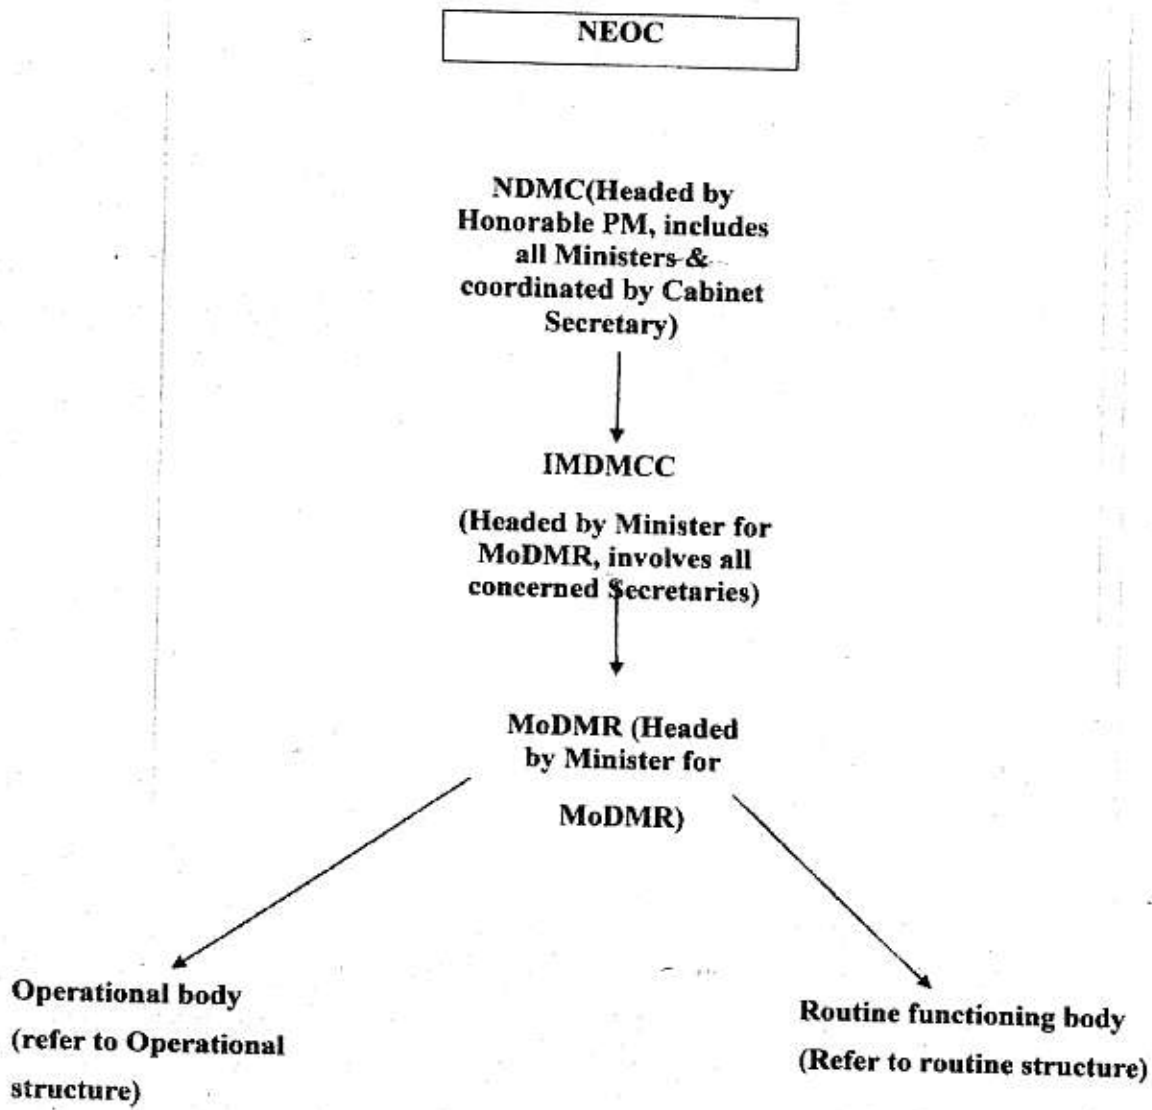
NEOC

NDMC(Headed by Honorable PM, includes all Ministers & coordinated by Cabinet Secretary)

IMDMCC

(Headed by Minister for MoDMR, involves all concerned Secretaries)

MoDMR (Headed by Minister for MoDMR)

Operational body (refer to Operational structure)

Routine functioning body (Refer to routine structure)